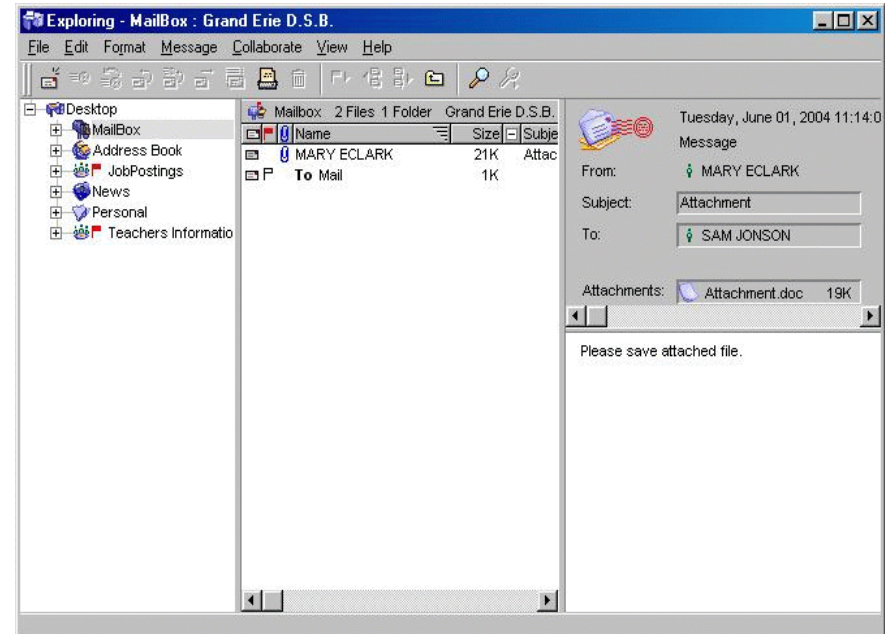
Exploring - MailBox : Grand Erie D.S.B.

File Edit Format Message Collaborate View Help

Desktop
MailBox
Address Book
JobPostings
News
Personal
Teachers Informatio

Mailbox 2 Files 1 Folder Grand Erie D.S.B.

| Name | Size | Subje |
|---|---|---|
| MARY ECLARK | 21K | Attac |
| To Mail | 1K | |

Tuesday, June 01, 2004 11:14:0
Message

From: MARY ECLARK
Subject: Attachment
To: SAM JONSON

Attachments: Attachment.doc 19K

Please save attached file.